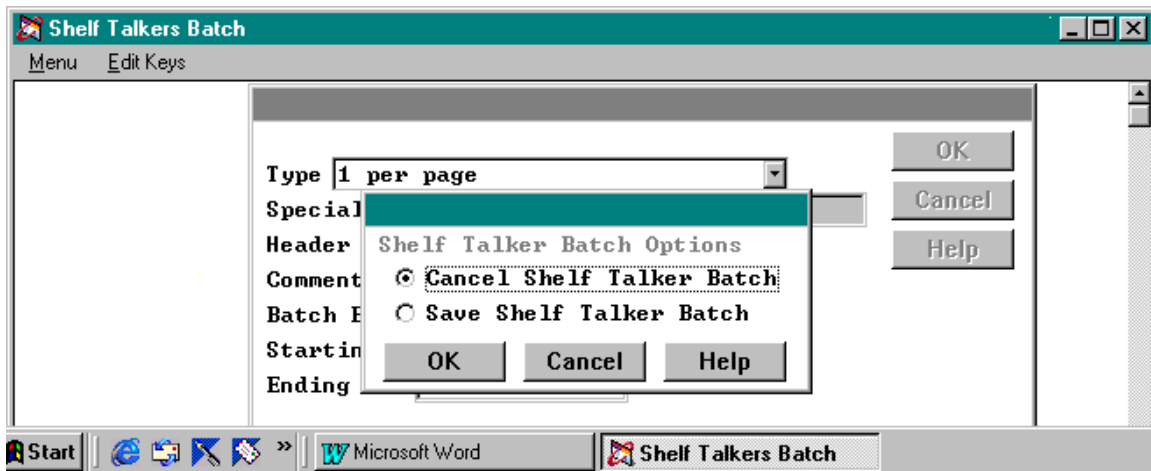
Shelf Talkers Batch

Menu Edit Keys

Type 1 per page

Special

Header

Comment

Batch E

Startin

Ending

OK

Cancel

Help

Shelf Talker Batch Options

Cancel Shelf Talker Batch

Save Shelf Talker Batch

OK Cancel Help

Start

Microsoft Word

Shelf Talkers Batch